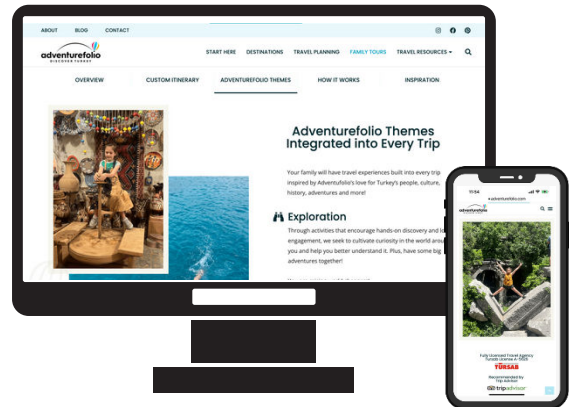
ABOUT BLOG CONTACT

adventurefolio
DISCOVER TURKEY

START HERE DESTINATIONS TRAVEL PLANNING FAMILY TOURS TRAVEL RESOURCES

OVERVIEW CUSTOM ITINERARY ADVENTUREFOLIO THEMES HOW IT WORKS INSPIRATION

Adventurefolio Themes Integrated into Every Trip

Your family will have travel experiences built into every trip inspired by Adventufolio's love for Turkey's people, culture, history, adventures and more!

Exploration

Through activities that encourage hands-on discovery and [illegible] engagement, we seek to cultivate curiosity in the world arou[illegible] you and help you better understand it. Plus, have some big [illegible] adventures together!

11:54
adventurefolio.com

adventurefolio

Fully Licensed Travel Agency
Tursab License #: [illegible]
TÜRSAB
Recommended by
Trip Advisor
tripadvisor